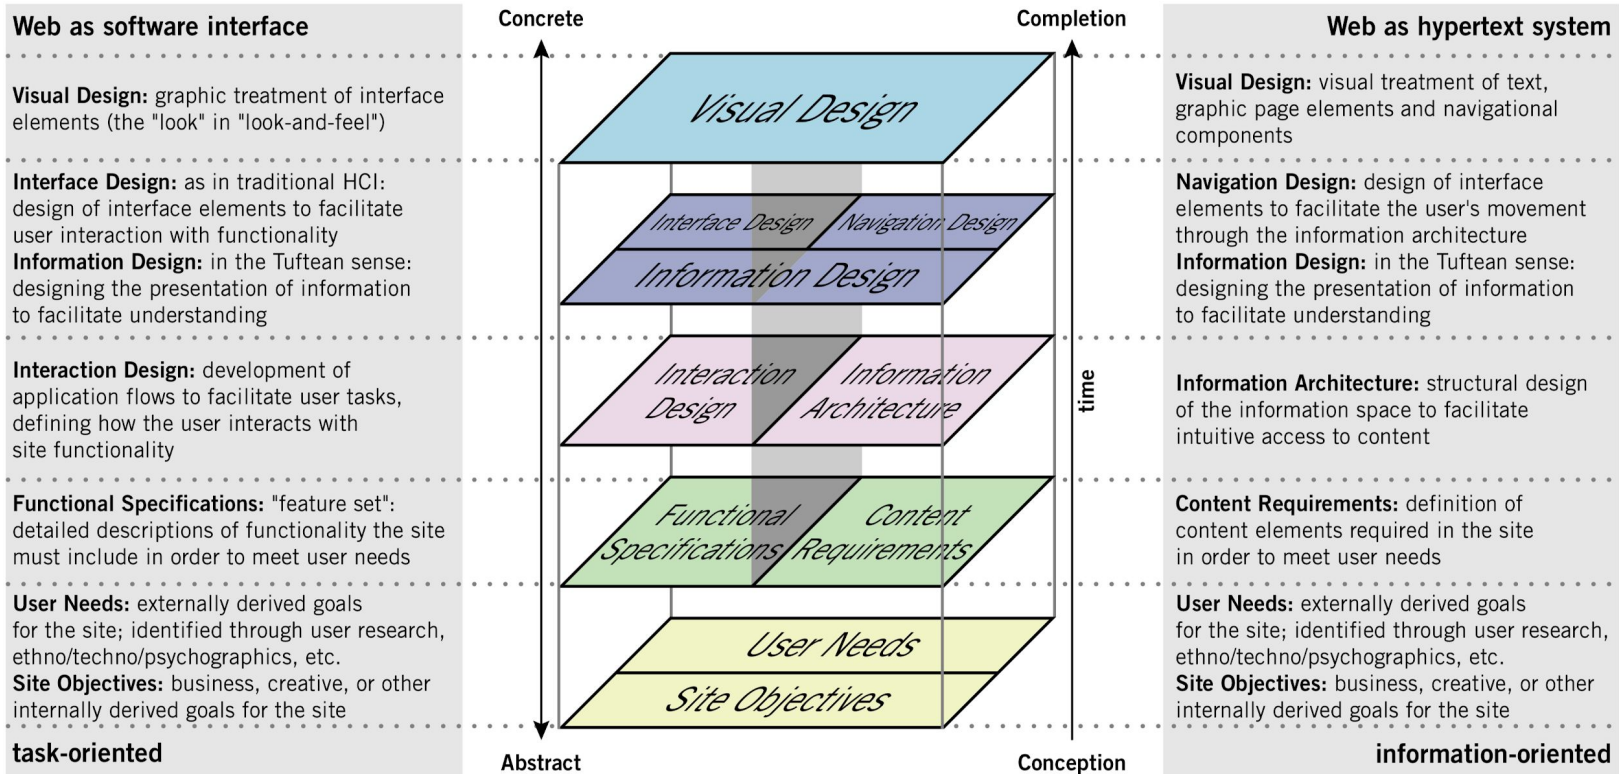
Web as software interface

Visual Design: graphic treatment of interface elements (the "look" in "look-and-feel")

Interface Design: as in traditional HCI: design of interface elements to facilitate user interaction with functionality
Information Design: in the Tuftean sense: designing the presentation of information to facilitate understanding

Interaction Design: development of application flows to facilitate user tasks, defining how the user interacts with site functionality

Functional Specifications: "feature set": detailed descriptions of functionality the site must include in order to meet user needs

User Needs: externally derived goals for the site; identified through user research, ethno/techno/psychographics, etc.
Site Objectives: business, creative, or other internally derived goals for the site

task-oriented

Concrete

Completion

Visual Design

Interface Design

Navigation Design

Information Design

Interaction Design

Information Architecture

time

Functional Specifications

Content Requirements

User Needs

Site Objectives

Abstract

Conception

Web as hypertext system

Visual Design: visual treatment of text, graphic page elements and navigational components

Navigation Design: design of interface elements to facilitate the user's movement through the information architecture
Information Design: in the Tuftean sense: designing the presentation of information to facilitate understanding

Information Architecture: structural design of the information space to facilitate intuitive access to content

Content Requirements: definition of content elements required in the site in order to meet user needs

User Needs: externally derived goals for the site; identified through user research, ethno/techno/psychographics, etc.
Site Objectives: business, creative, or other internally derived goals for the site

information-oriented